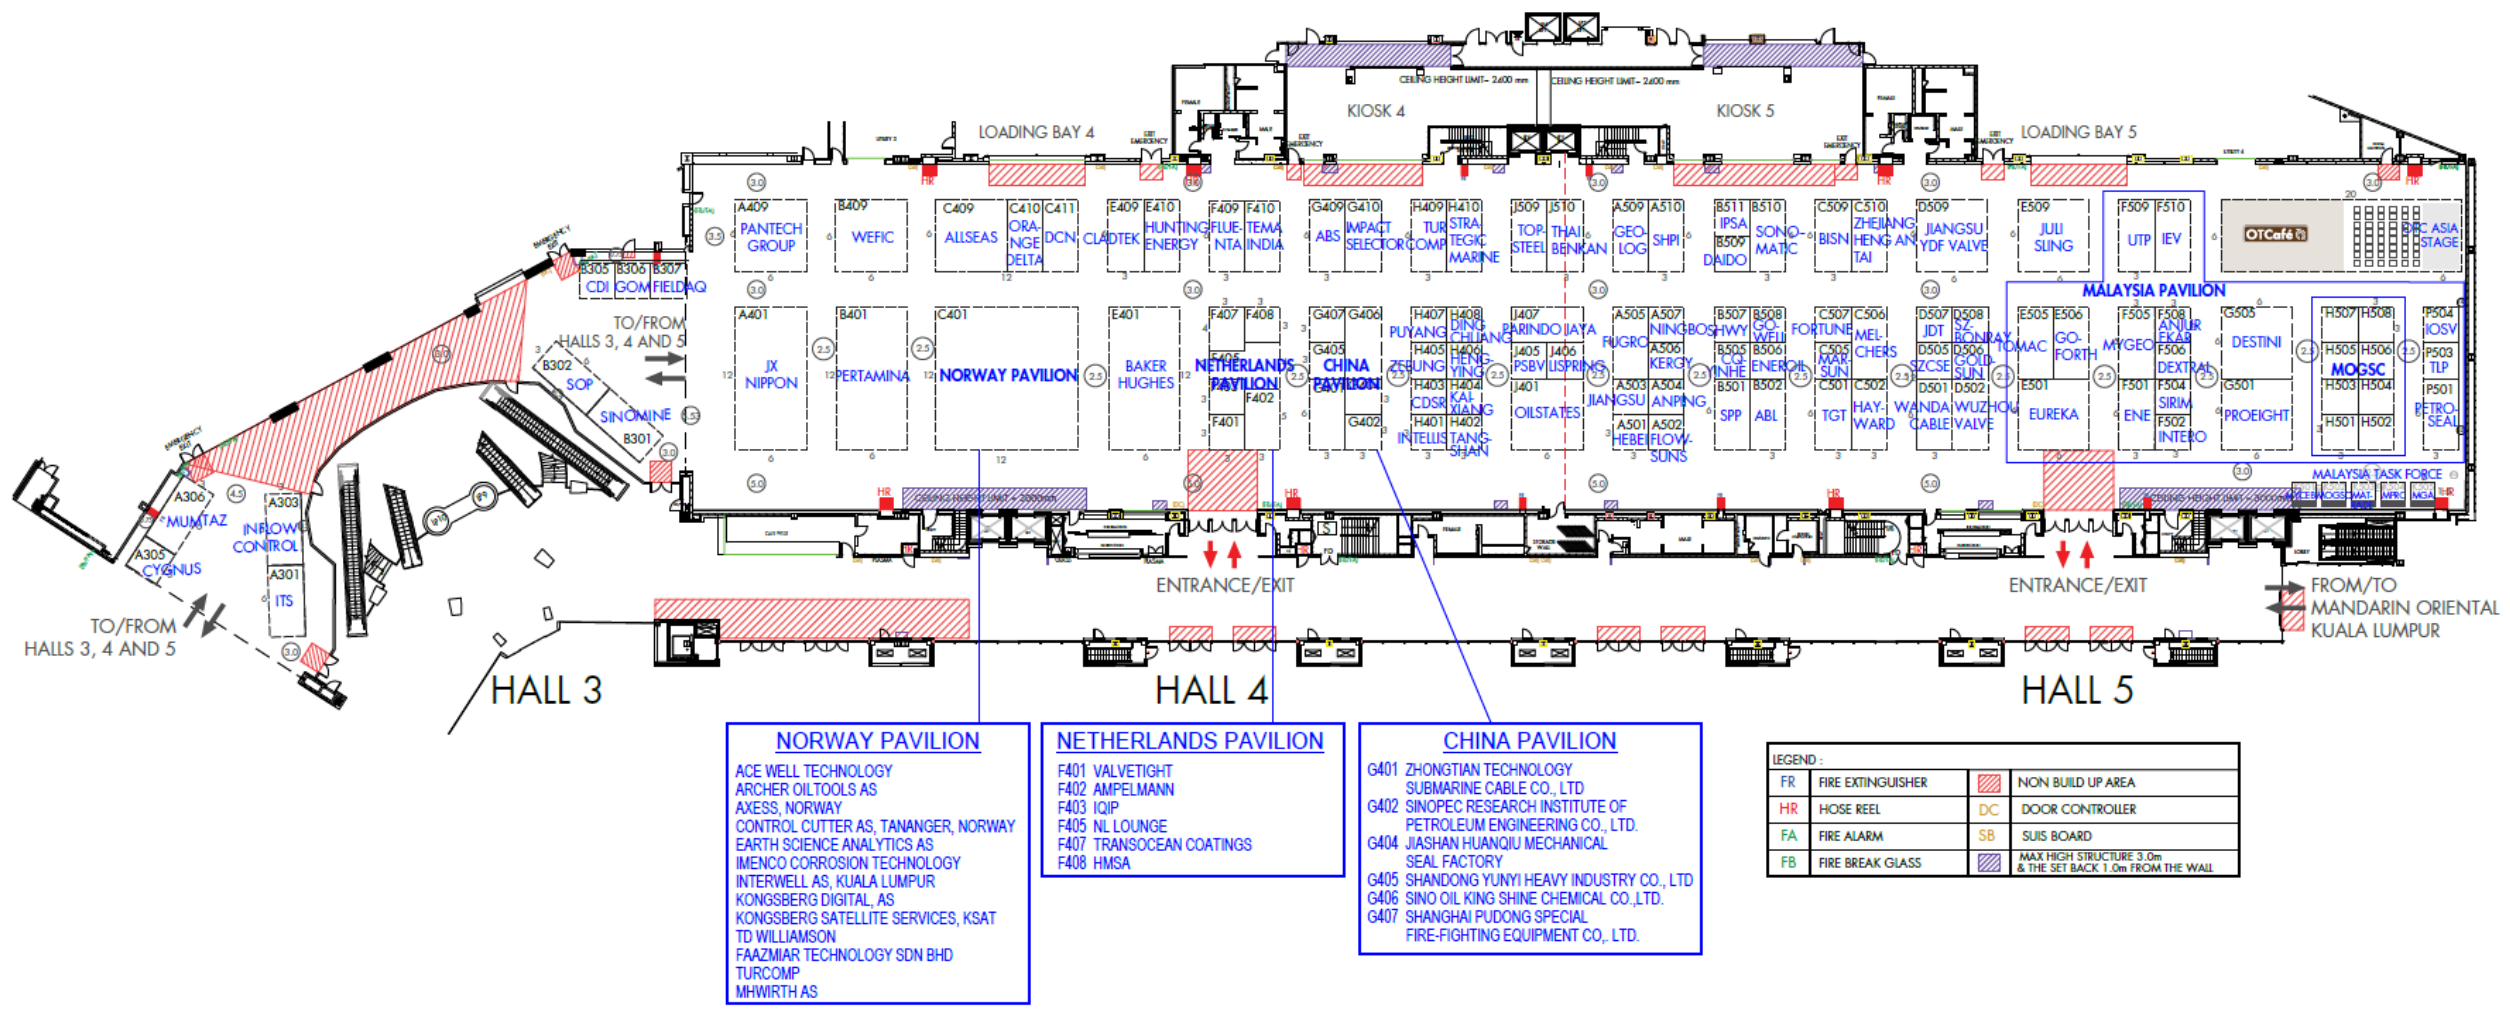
LOADING BAY 4

KIOSK 4

KIOSK 5

CEILING HEIGHT LIMIT - 2600 mm

LOADING BAY 5

TO/FROM HALLS 3, 4 AND 5

B305 CDI
B306 GOM
B307 FIELDAQ

B302 SOP
SINOMINE
B301

A306 MUMTAZ
A305 CYGNUS
A303 INFLOW CONTROL
A301 ITS

A409 PANTECH GROUP
B409 WEFIC
C409 ALLSEAS
C410 ORANGE DELTA
C411 DCN
E409 CLADTEK
E410 HUNTING ENERGY
F409 FLUENTA
F410 TEMA INDIA
G409 ABS
G410 IMPACT SELECTOR
H409 TURCOMP
H410 STRATEGIC MARINE
J509 TOP STEEL
J510 THAI BENKAN
A509 GEOLOG
A510 SHPI
B511 IPSA
B509 DAIDO
B510 SONOMATIC
C509 BISN
C510 ZHEJIANG HENG AN TAI
D509 JIANGSU YDF VALVE
E509 JULI SLING
F509 UTP
F510 IEV
OTCafé
OTC ASIA STAGE

A401 JX NIPPON
B401 PERTAMINA
C401 NORWAY PAVILION
E401 BAKER HUGHES
F407 F408 F405 NETHERLANDS PAVILION F403 F402 F401
G407 G406 G405 CHINA PAVILION G404 G402 G401
H407 PUYANG
H408 DINGCHUANG
H405 ZEBUNG
H406 HENGXING
H403 CDSR
H404 KAIXIANG
H401 INTELLIS
H402 TANGSHAN
J407 PARINDO JAYA
J405 PSBV
J406 LISPRING
J401 OILSTATES
A505 FUGRO
A507 NINGBO
A506 KERGY
A503 JIANGSU
A504 ANPING
A501 HEBEI
A502 FLOWSUNS
B507 SHWY
B508 GOWELL
B505 CQ YINHE
B506 ENEROIL
B501 SPP
B502 ABL
C507 FORTUNE
C506 MELCHERS
C505 MARSUN
C501 TGT
C502 HAYWARD
D507 JDT
D508 SZ BONRAY
D505 SZCSE
D506 GOLD SUN
D501 WANDA CABLE
D502 WUZHOU VALVE
MALAYSIA PAVILION
E505 TOMAC
E506 GOFORTH
E501 EUREKA
F505 MYGEO
F508 ANJUR FKAB
F506 DEXTRAL
F501 ENE
F504 SIRIM
F502 INTERO
G505 DESTINI
G501 PROEIGHT
H507 H508 H505 H506 MOGSC H503 H504 H501 H502
P504 IOSV
P503 TLP
P501 PETROSEAL
MALAYSIA TASK FORCE
MOGSC MATRADE MPRC MGA

ENTRANCE/EXIT
ENTRANCE/EXIT
FROM/TO MANDARIN ORIENTAL KUALA LUMPUR
TO/FROM HALLS 3, 4 AND 5

HALL 3
HALL 4
HALL 5

NORWAY PAVILION
ACE WELL TECHNOLOGY
ARCHER OILTOOLS AS
AXESS, NORWAY
CONTROL CUTTER AS, TANANGER, NORWAY
EARTH SCIENCE ANALYTICS AS
IMENCO CORROSION TECHNOLOGY
INTERWELL AS, KUALA LUMPUR
KONGSBERG DIGITAL, AS
KONGSBERG SATELLITE SERVICES, KSAT
TD WILLIAMSON
FAAZMIAR TECHNOLOGY SDN BHD
TURCOMP
MHWIRTH AS

NETHERLANDS PAVILION
F401 VALVETIGHT
F402 AMPELMANN
F403 IQIP
F405 NL LOUNGE
F407 TRANSOCEAN COATINGS
F408 HMSA

CHINA PAVILION
G401 ZHONGTIAN TECHNOLOGY SUBMARINE CABLE CO., LTD
G402 SINOPEC RESEARCH INSTITUTE OF PETROLEUM ENGINEERING CO., LTD.
G404 JIASHAN HUANQIU MECHANICAL SEAL FACTORY
G405 SHANDONG YUNYI HEAVY INDUSTRY CO., LTD
G406 SINO OIL KING SHINE CHEMICAL CO.,LTD.
G407 SHANGHAI PUDONG SPECIAL FIRE-FIGHTING EQUIPMENT CO,. LTD.

LEGEND :
| FR | FIRE EXTINGUISHER | | NON BUILD UP AREA |
|---|---|---|---|
| HR | HOSE REEL | DC | DOOR CONTROLLER |
| FA | FIRE ALARM | SB | SUIS BOARD |
| FB | FIRE BREAK GLASS | | MAX HIGH STRUCTURE 3.0m & THE SET BACK 1.0m FROM THE WALL |